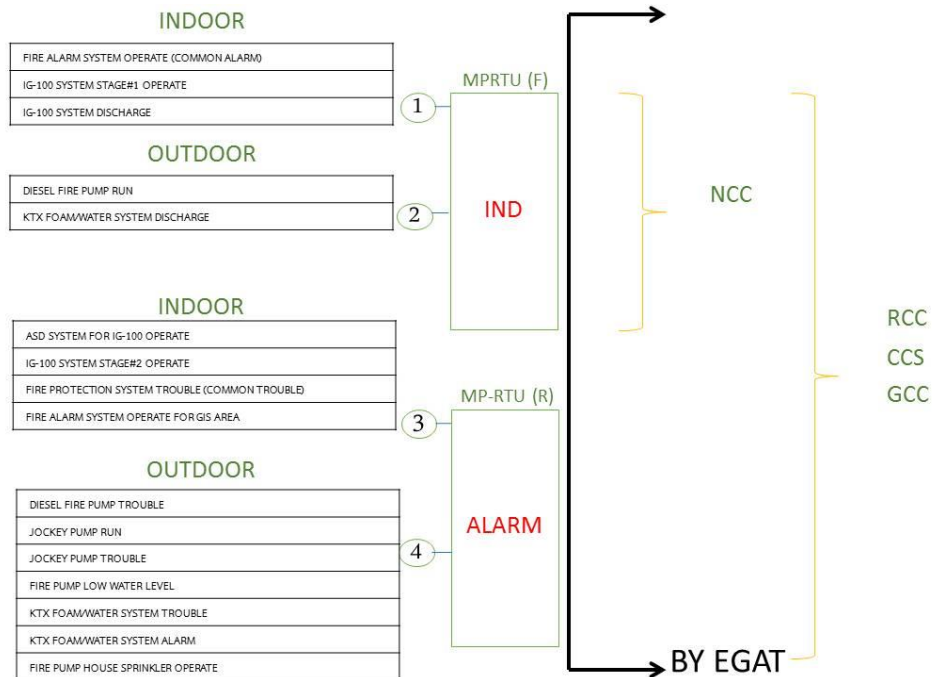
INDOOR

| FIRE ALARM SYSTEM OPERATE (COMMON ALARM) |
|---|
| IG-100 SYSTEM STAGE#1 OPERATE |
| IG-100 SYSTEM DISCHARGE |

1

MPRTU (F)

IND

OUTDOOR

| DIESEL FIRE PUMP RUN |
|---|
| KTX FOAM/WATER SYSTEM DISCHARGE |

2

INDOOR

| ASD SYSTEM FOR IG-100 OPERATE |
|---|
| IG-100 SYSTEM STAGE#2 OPERATE |
| FIRE PROTECTION SYSTEM TROUBLE (COMMON TROUBLE) |
| FIRE ALARM SYSTEM OPERATE FOR GIS AREA |

3

MP-RTU (R)

ALARM

OUTDOOR

| DIESEL FIRE PUMP TROUBLE |
|---|
| JOCKEY PUMP RUN |
| JOCKEY PUMP TROUBLE |
| FIRE PUMP LOW WATER LEVEL |
| KTX FOAM/WATER SYSTEM TROUBLE |
| KTX FOAM/WATER SYSTEM ALARM |
| FIRE PUMP HOUSE SPRINKLER OPERATE |

4

NCC

RCC
CCS
GCC

BY EGAT